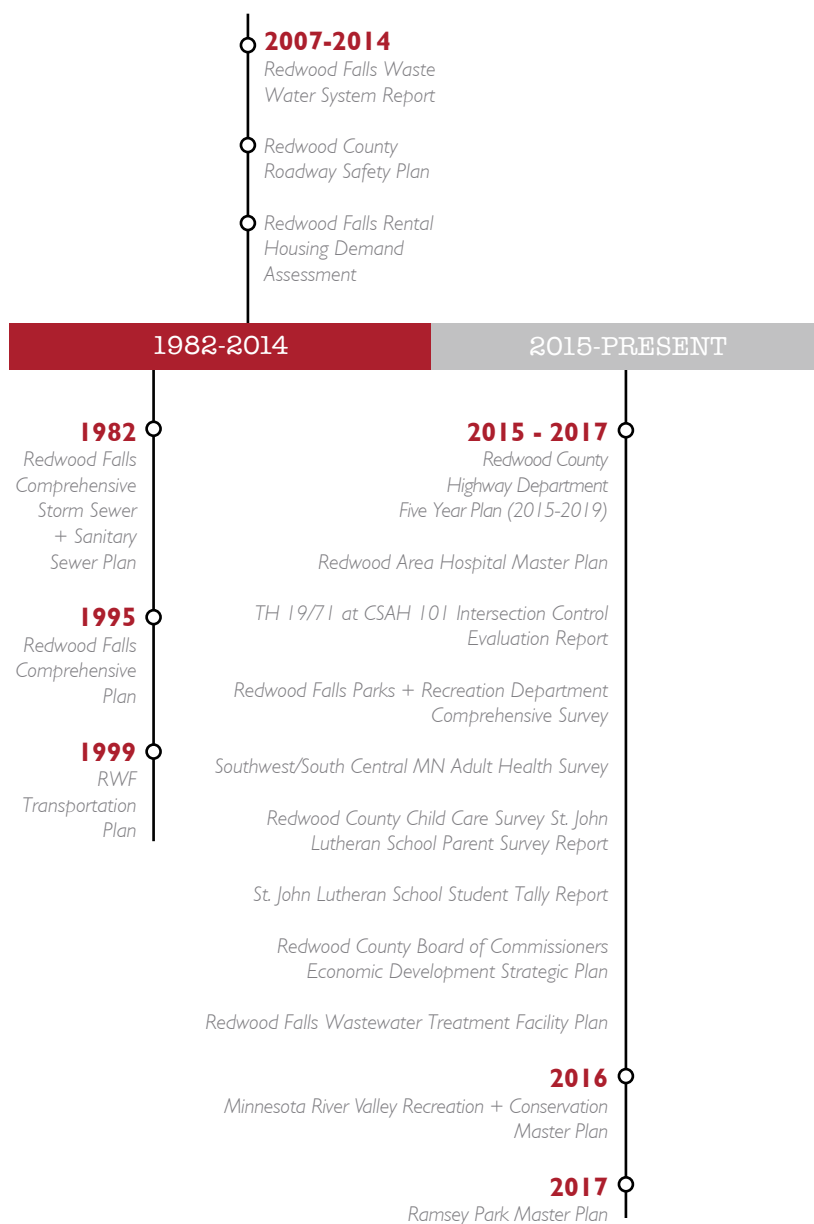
2007-2014
Redwood Falls Waste Water System Report

Redwood County Roadway Safety Plan

Redwood Falls Rental Housing Demand Assessment

1982-2014

2015-PRESENT

1982
Redwood Falls Comprehensive Storm Sewer + Sanitary Sewer Plan

1995
Redwood Falls Comprehensive Plan

1999
RWF Transportation Plan

2015 - 2017
Redwood County Highway Department Five Year Plan (2015-2019)

Redwood Area Hospital Master Plan

TH 19/71 at CSAH 101 Intersection Control Evaluation Report

Redwood Falls Parks + Recreation Department Comprehensive Survey

Southwest/South Central MN Adult Health Survey

Redwood County Child Care Survey St. John Lutheran School Parent Survey Report

St. John Lutheran School Student Tally Report

Redwood County Board of Commissioners Economic Development Strategic Plan

Redwood Falls Wastewater Treatment Facility Plan

2016
Minnesota River Valley Recreation + Conservation Master Plan

2017
Ramsey Park Master Plan